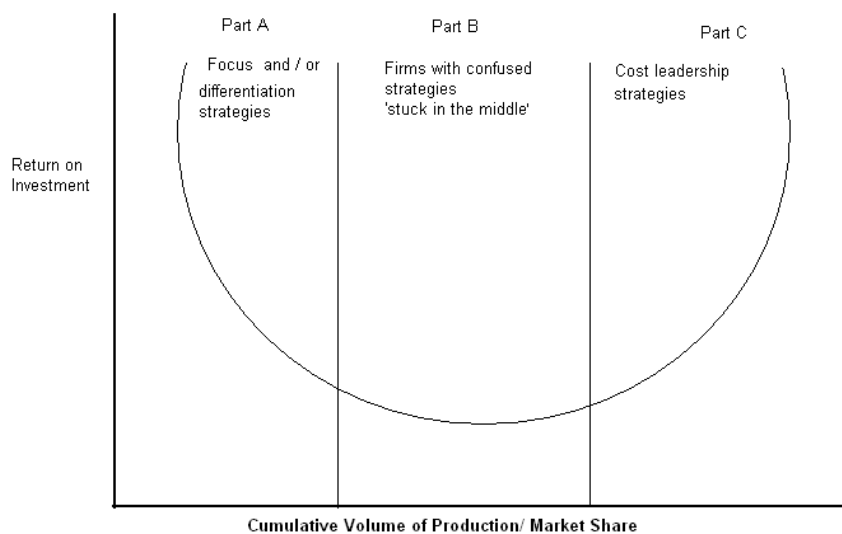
Part A

Focus and / or differentiation strategies

Part B

Firms with confused strategies 'stuck in the middle'

Part C

Cost leadership strategies

Return on Investment

Cumulative Volume of Production/ Market Share